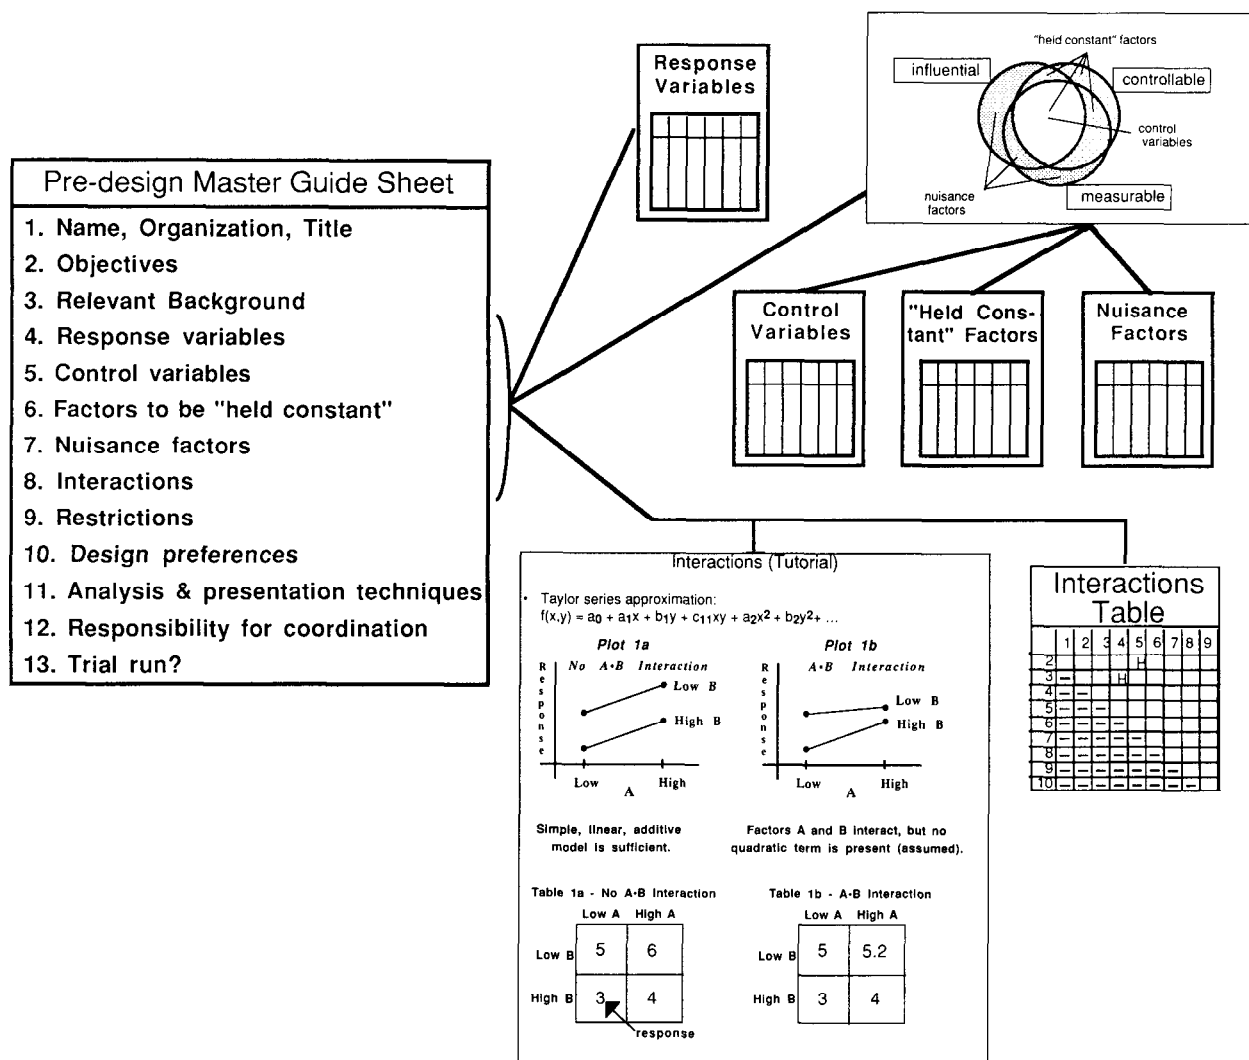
Pre-design Master Guide Sheet

1. Name, Organization, Title
2. Objectives
3. Relevant Background
4. Response variables
5. Control variables
6. Factors to be "held constant"
7. Nuisance factors
8. Interactions
9. Restrictions
10. Design preferences
11. Analysis & presentation techniques
12. Responsibility for coordination
13. Trial run?

Response Variables

"held constant" factors
influential
controllable
control variables
nuisance factors
measurable

Control Variables

"Held Constant" Factors

Nuisance Factors

Interactions (Tutorial)

Taylor series approximation:
$f(x,y) = a_0 + a_1x + b_1y + c_{11}xy + a_2x^2 + b_2y^2 + ...$

Plot 1a
No A·B Interaction
Response
Low B
High B
Low
High
A

Plot 1b
A·B Interaction
Response
Low B
High B
Low
High
A

Simple, linear, additive model is sufficient.

Factors A and B interact, but no quadratic term is present (assumed).

Table 1a - No A·B Interaction

| | Low A | High A |
|---|---|---|
| Low B | 5 | 6 |
| High B | 3 | 4 |

response

Table 1b - A·B Interaction

| | Low A | High A |
|---|---|---|
| Low B | 5 | 5.2 |
| High B | 3 | 4 |

Interactions Table

| | 1 | 2 | 3 | 4 | 5 | 6 | 7 | 8 | 9 |
|---|---|---|---|---|---|---|---|---|---|
| 2 | | | | | H | | | | |
| 3 | – | | | H | | | | | |
| 4 | – | – | | | | | | | |
| 5 | – | – | – | | | | | | |
| 6 | – | – | – | – | | | | | |
| 7 | – | – | – | – | – | | | | |
| 8 | – | – | – | – | – | – | | | |
| 9 | – | – | – | – | – | – | – | | |
| 10 | – | – | – | – | – | – | – | – | |